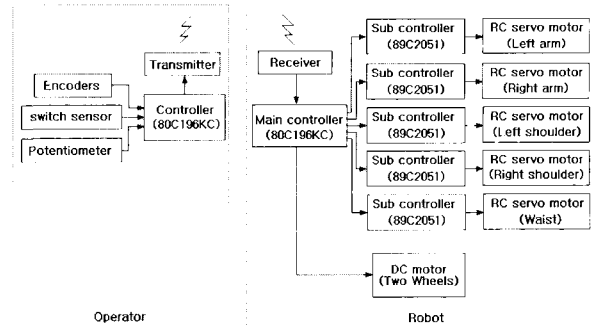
Transmitter

Encoders

switch sensor

Potentiometer

Controller (80C196KC)

Operator

Receiver

Main controller (80C196KC)

Sub controller (89C2051)

RC servo motor (Left arm)

Sub controller (89C2051)

RC servo motor (Right arm)

Sub controller (89C2051)

RC servo motor (Left shoulder)

Sub controller (89C2051)

RC servo motor (Right shoulder)

Sub controller (89C2051)

RC servo motor (Waist)

DC motor (Two Wheels)

Robot